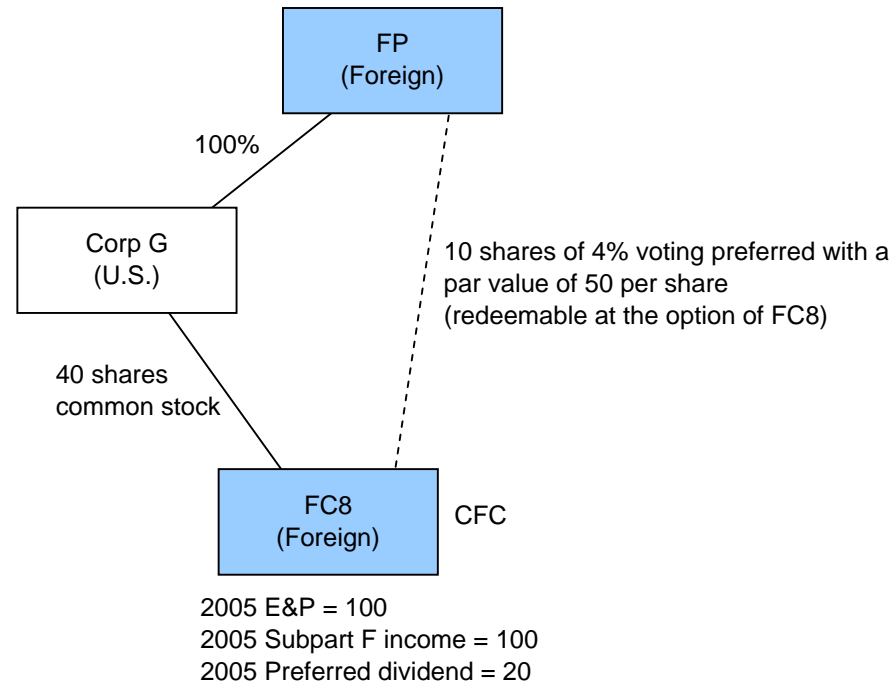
FP
(Foreign)

100%

Corp G
(U.S.)

10 shares of 4% voting preferred with a par value of 50 per share
(redeemable at the option of FC8)

40 shares
common stock

FC8
(Foreign)

CFC

2005 E&P = 100
2005 Subpart F income = 100
2005 Preferred dividend = 20